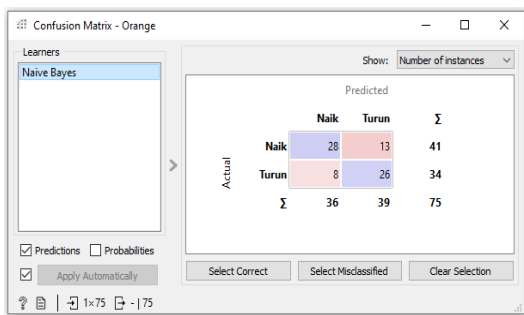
Confusion Matrix - Orange

Learners

Naive Bayes

Show: Number of instances

Predicted

| | | Naik | Turun | Σ |
|---|---|---|---|---|
| Actual | Naik | 28 | 13 | 41 |
| | Turun | 8 | 26 | 34 |
| | Σ | 36 | 39 | 75 |

Predictions Probabilities

Apply Automatically

Select Correct Select Misclassified Clear Selection

1×75 - | 75